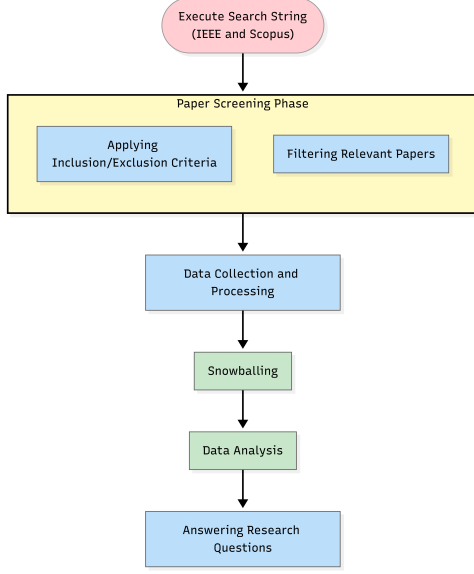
Execute Search String
(IEEE and Scopus)

Paper Screening Phase

Applying
Inclusion/Exclusion Criteria

Filtering Relevant Papers

Data Collection and
Processing

Snowballing

Data Analysis

Answering Research
Questions